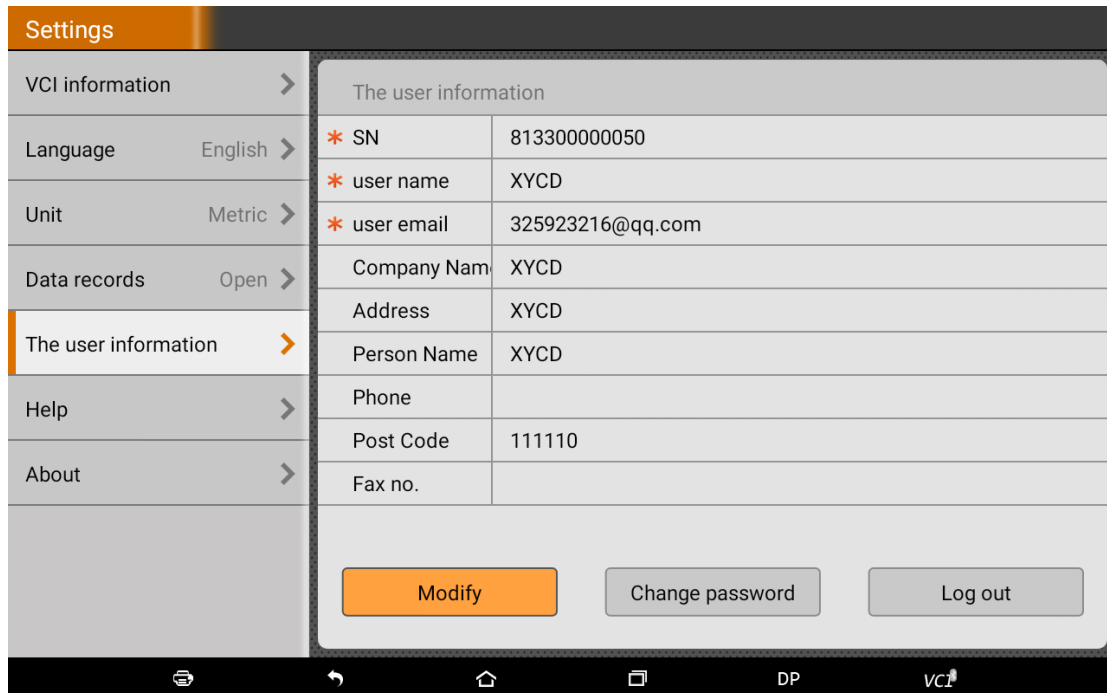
Settings

VCI information

Language English

Unit Metric

Data records Open

The user information

Help

About

The user information

| | |
|---|---|
| * SN | 813300000050 |
| * user name | XYCD |
| * user email | 325923216@qq.com |
| Company Nam | XYCD |
| Address | XYCD |
| Person Name | XYCD |
| Phone | |
| Post Code | 111110 |
| Fax no. | |

Modify

Change password

Log out

DP

VCI